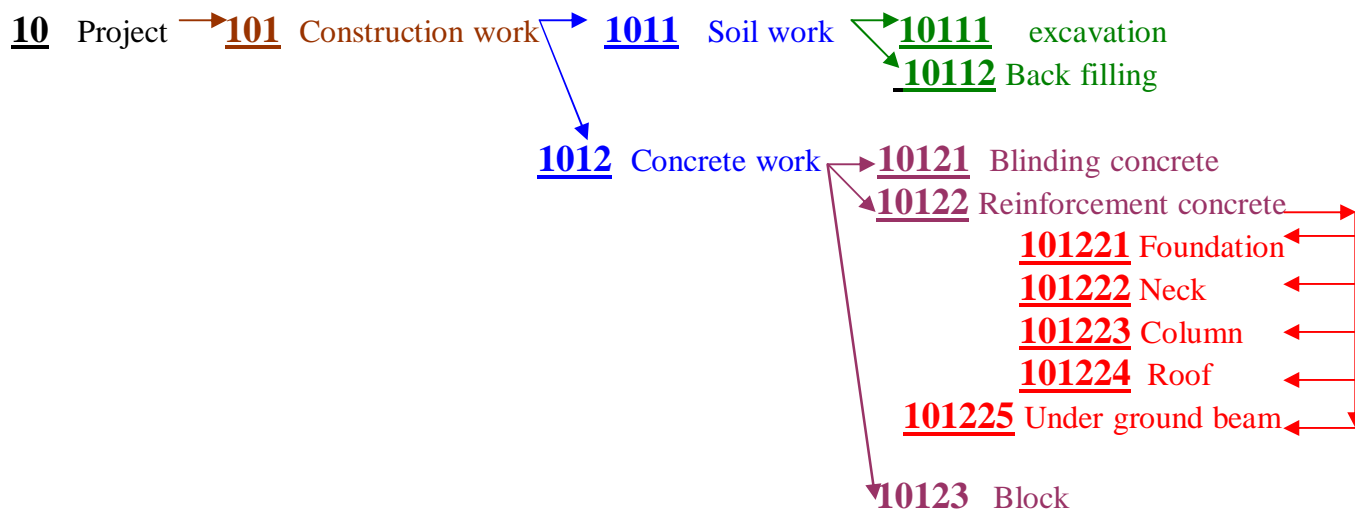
10 Project 101 Construction work 1011 Soil work 10111 excavation
10112 Back filling

1012 Concrete work 10121 Blinding concrete
10122 Reinforcement concrete
101221 Foundation
101222 Neck
101223 Column
101224 Roof
101225 Under ground beam

10123 Block